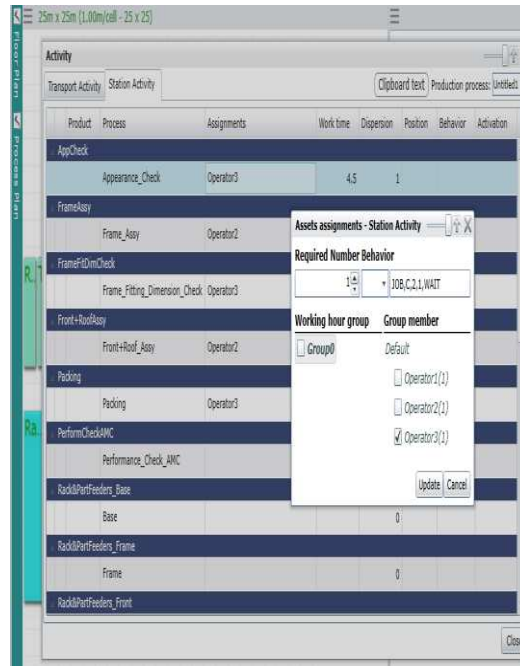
Floor Plan

Process Plan

25m x 25m (1.00m/cell - 25 x 25)

Activity

Transport Activity | Station Activity

Clipboard text | Production process: Untitled

| Product | Process | Assignments | Work time | Dispersion | Position | Behavior | Activation |
|---|---|---|---|---|---|---|---|
| AppCheck | | | | | | | |
| | Appearance_Check | Operator3 | 4.5 | 1 | | | |
| FrameAssy | | | | | | | |
| | Frame_Assy | Operator2 | | | | | |
| FrameFitDimCheck | | | | | | | |
| | Frame_Fitting_Dimension_Check | Operator3 | | | | | |
| Front+RoofAssy | | | | | | | |
| | Front+Roof_Assy | Operator2 | | | | | |
| Packing | | | | | | | |
| | Packing | Operator3 | | | | | |
| PerformCheckAMC | | | | | | | |
| | Performance_Check_AMC | | | | | | |
| Rack&PartFeeders_Base | | | | | | | |
| | Base | | | | 0 | | |
| Rack&PartFeeders_Frame | | | | | | | |
| | Frame | | | | 0 | | |
| Rack&PartFeeders_Front | | | | | | | |

Assets assignments - Station Activity

Required Number Behavior

1 | JOB,C,2,1,WAIT

Working hour group | Group member

Group0 | Default

Operator1(1)

Operator2(1)

Operator3(1)

Update | Cancel

R.

Ra.

Clos